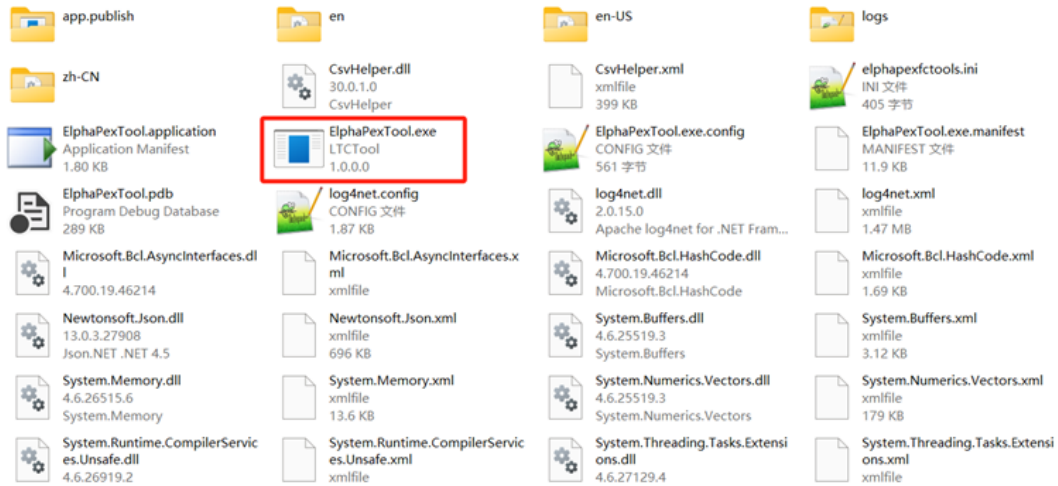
app.publish

en

en-US

logs

zh-CN

CsvHelper.dll
30.0.1.0
CsvHelper

CsvHelper.xml
xmlfile
399 KB

elphapexfctools.ini
INI 文件
405 字节

ElphaPexTool.application
Application Manifest
1.80 KB

ElphaPexTool.exe
LTCTool
1.0.0.0

ElphaPexTool.exe.config
CONFIG 文件
561 字节

ElphaPexTool.exe.manifest
MANIFEST 文件
11.9 KB

ElphaPexTool.pdb
Program Debug Database
289 KB

log4net.config
CONFIG 文件
1.87 KB

log4net.dll
2.0.15.0
Apache log4net for .NET Fram...

log4net.xml
xmlfile
1.47 MB

Microsoft.Bcl.AsyncInterfaces.dll
4.700.19.46214

Microsoft.Bcl.AsyncInterfaces.xml
xmlfile

Microsoft.Bcl.HashCode.dll
4.700.19.46214
Microsoft.Bcl.HashCode

Microsoft.Bcl.HashCode.xml
xmlfile
1.69 KB

Newtonsoft.Json.dll
13.0.3.27908
Json.NET .NET 4.5

Newtonsoft.Json.xml
xmlfile
696 KB

System.Buffers.dll
4.6.25519.3
System.Buffers

System.Buffers.xml
xmlfile
3.12 KB

System.Memory.dll
4.6.26515.6
System.Memory

System.Memory.xml
xmlfile
13.6 KB

System.Numerics.Vectors.dll
4.6.25519.3
System.Numerics.Vectors

System.Numerics.Vectors.xml
xmlfile
179 KB

System.Runtime.CompilerServices.Unsafe.dll
4.6.26919.2

System.Runtime.CompilerServices.Unsafe.xml
xmlfile

System.Threading.Tasks.Extensions.dll
4.6.27129.4

System.Threading.Tasks.Extensions.xml
xmlfile